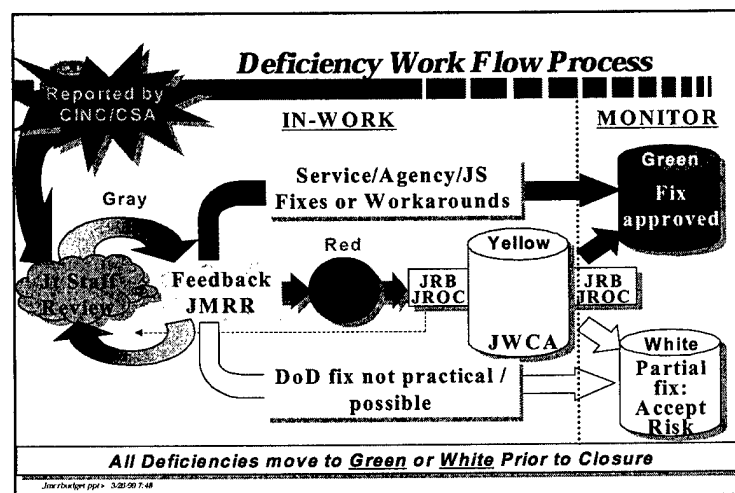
Deficiency Work Flow Process

Reported by CINC/CSA

IN-WORK

MONITOR

Gray

Service/Agency/JS Fixes or Workarounds

Green Fix approved

JS Staff Review

Red

Yellow

Feedback JMRR

JRB JROC

JRB JROC

JWCA

White Partial fix: Accept Risk

DoD fix not practical / possible

All Deficiencies move to Green or White Prior to Closure

Jmrrbudget.ppt 3/20/98 7:48